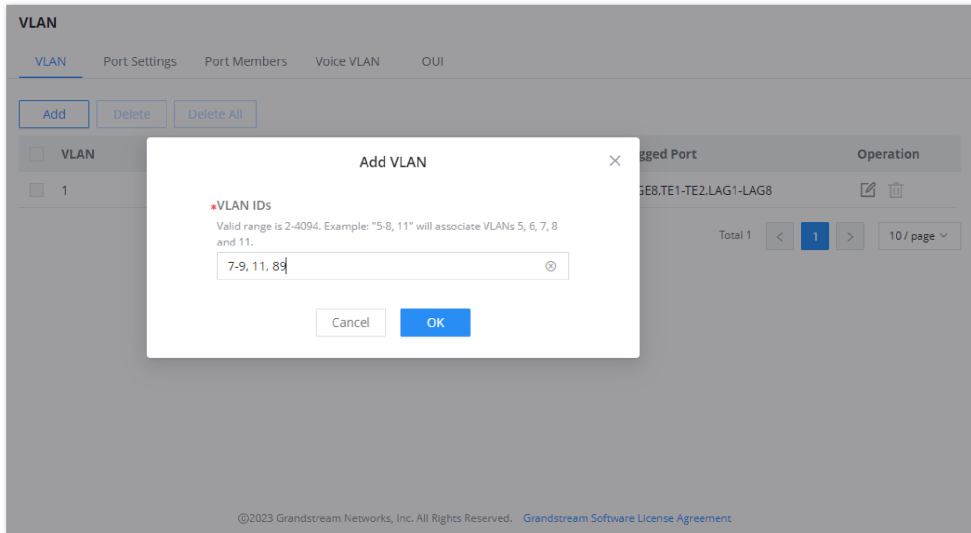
VLAN

VLAN Port Settings Port Members Voice VLAN OUI

Add Delete Delete All

| VLAN | ggged Port | Operation |
|---|---|---|
| 1 | GE8,TE1-TE2,LAG1-LAG8 | |

Total 1 < 1 > 10 / page

Add VLAN

*VLAN IDs

Valid range is 2-4094. Example: "5-8, 11" will associate VLANs 5, 6, 7, 8 and 11.

7-9, 11, 89

Cancel OK

©2023 Grandstream Networks, Inc. All Rights Reserved. Grandstream Software License Agreement